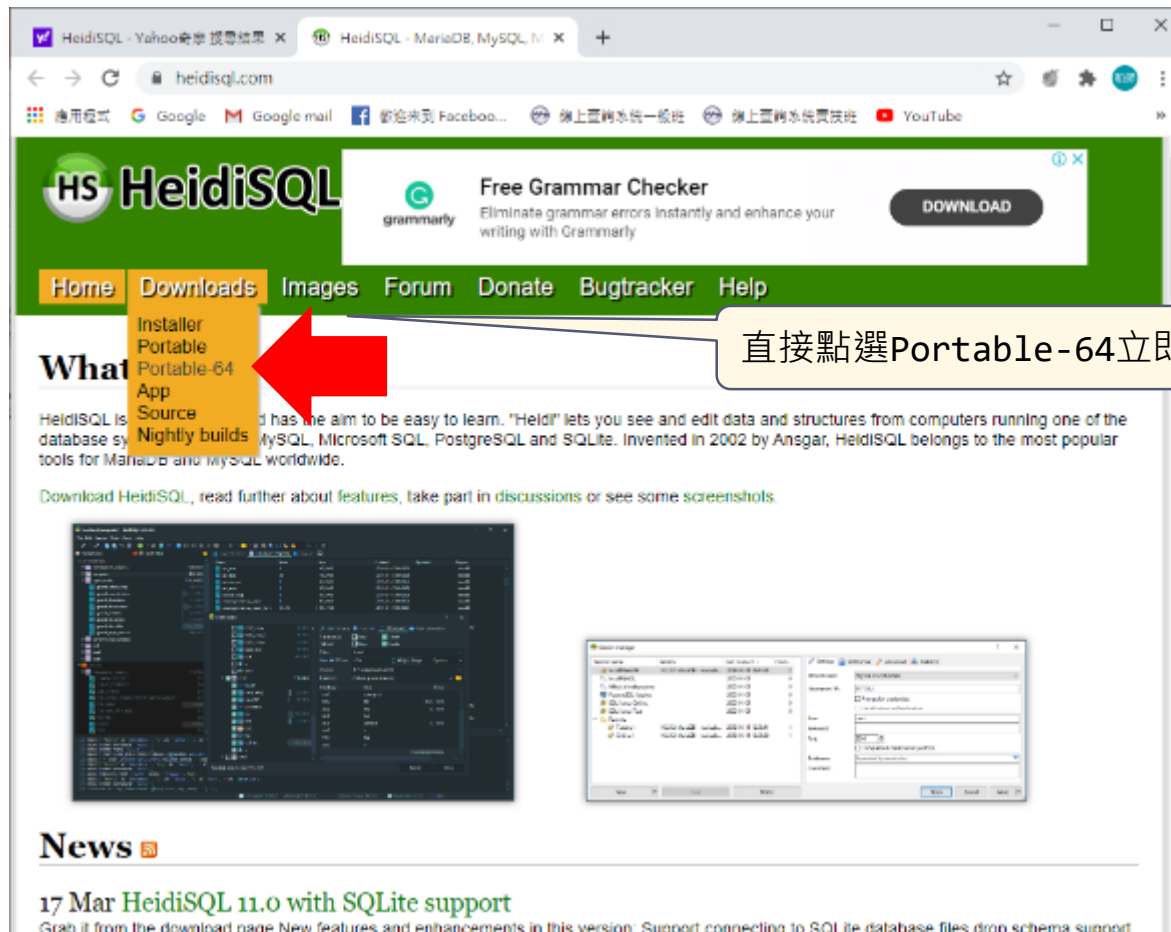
HeidiSQL - Yahoo奇摩 搜尋結果 ×
HeidiSQL - MariaDB, MySQL, M ×
+

heidisql.com

應用程式 Google Google mail 歡迎來到 Faceboo... 線上查詢系統一般版 線上查詢系統買賣版 YouTube

HeidiSQL

Free Grammar Checker
Eliminate grammar errors instantly and enhance your writing with Grammarly
grammarly
DOWNLOAD

Home Downloads Images Forum Donate Bugtracker Help

Installer
Portable
Portable-64
App
Source
Nightly builds

直接點選Portable-64立即

What

HeidiSQL is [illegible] d has the aim to be easy to learn. "Heidi" lets you see and edit data and structures from computers running one of the database sy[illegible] MySQL, Microsoft SQL, PostgreSQL and SQLite. Invented in 2002 by Ansgar, HeidiSQL belongs to the most popular tools for MariaDB and MySQL worldwide.

Download HeidiSQL, read further about features, take part in discussions or see some screenshots.

News

17 Mar HeidiSQL 11.0 with SQLite support
Grab it from the download page New features and enhancements in this version: Support connecting to SQLite database files drop schema support